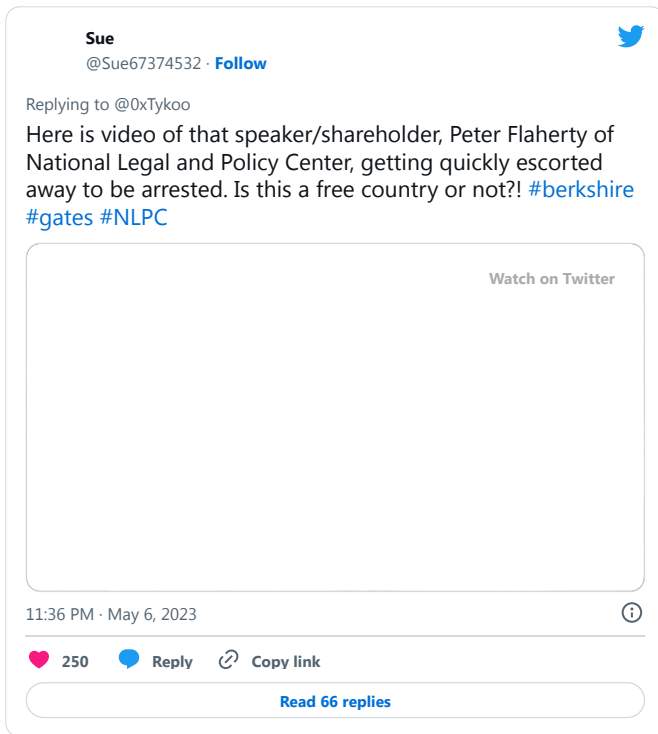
Sue
@Sue67374532 · Follow

Replying to @0xTykoo

Here is video of that speaker/shareholder, Peter Flaherty of National Legal and Policy Center, getting quickly escorted away to be arrested. Is this a free country or not?! #berkshire #gates #NLPC

Watch on Twitter

11:36 PM · May 6, 2023

250 Reply Copy link

Read 66 replies